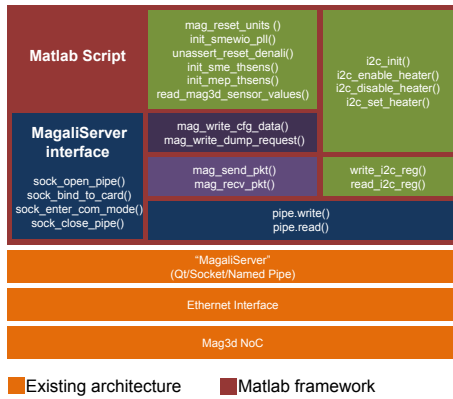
Matlab Script

mag_reset_units ()
init_smewio_pll()
unassert_reset_denali()
init_sme_thsens()
init_mep_thsens()
read_mag3d_sensor_values()

i2c_init()
i2c_enable_heater()
i2c_disable_heater()
i2c_set_heater()

MagaliServer interface

sock_open_pipe()
sock_bind_to_card()
sock_enter_com_mode()
sock_close_pipe()

mag_write_cfg_data()
mag_write_dump_request()

mag_send_pkt()
mag_recv_pkt()

write_i2c_reg()
read_i2c_reg()

pipe.write()
pipe.read()

"MagaliServer"
(Qt/Socket/Named Pipe)

Ethernet Interface

Mag3d NoC

Existing architecture
Matlab framework